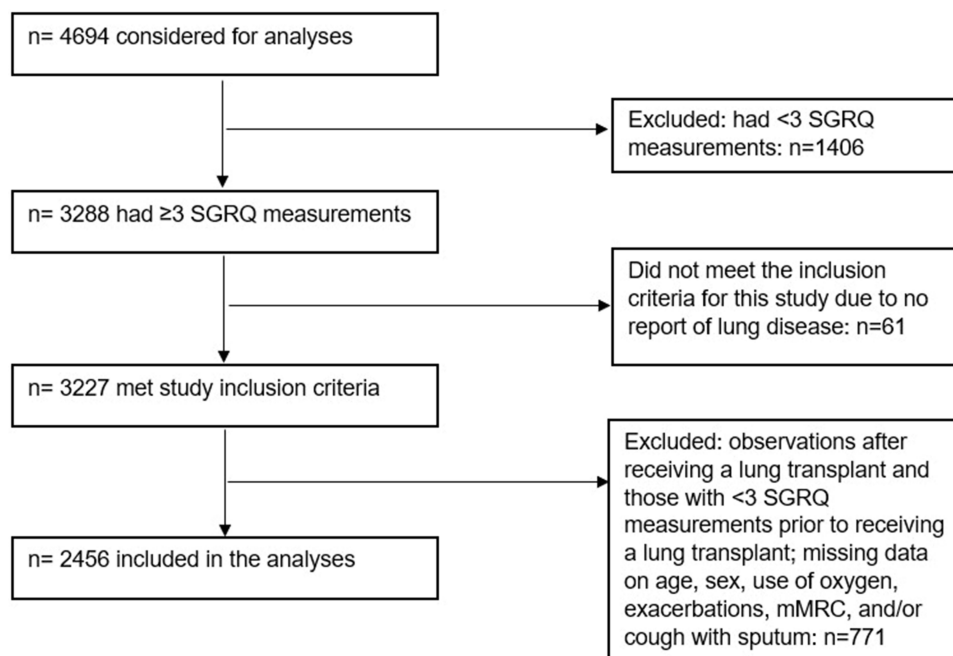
n= 4694 considered for analyses

Excluded: had <3 SGRQ measurements: n=1406

n= 3288 had ≥3 SGRQ measurements

Did not meet the inclusion criteria for this study due to no report of lung disease: n=61

n= 3227 met study inclusion criteria

Excluded: observations after receiving a lung transplant and those with <3 SGRQ measurements prior to receiving a lung transplant; missing data on age, sex, use of oxygen, exacerbations, mMRC, and/or cough with sputum: n=771

n= 2456 included in the analyses